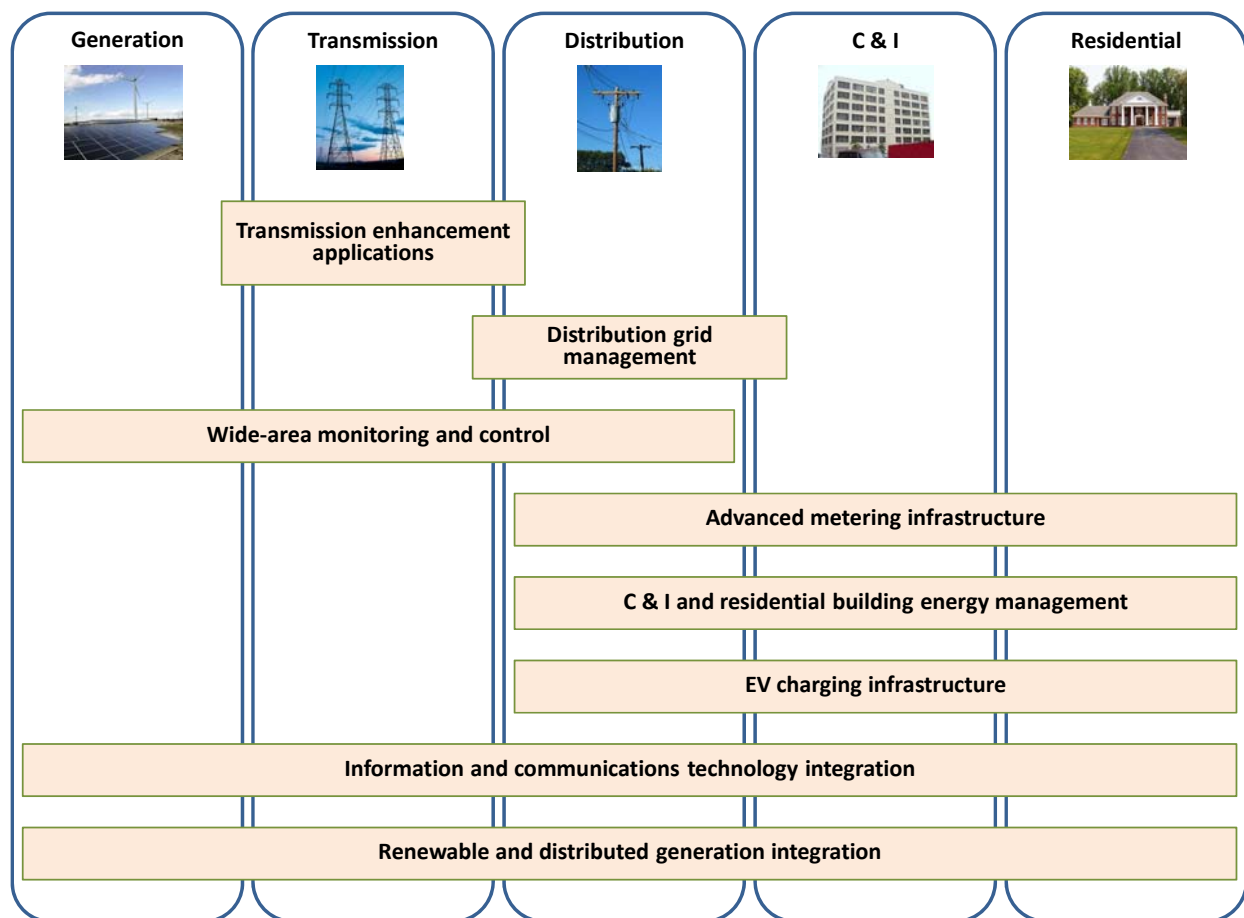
Generation

Transmission

Distribution

C & I

Residential

Transmission enhancement applications

Distribution grid management

Wide-area monitoring and control

Advanced metering infrastructure

C & I and residential building energy management

EV charging infrastructure

Information and communications technology integration

Renewable and distributed generation integration